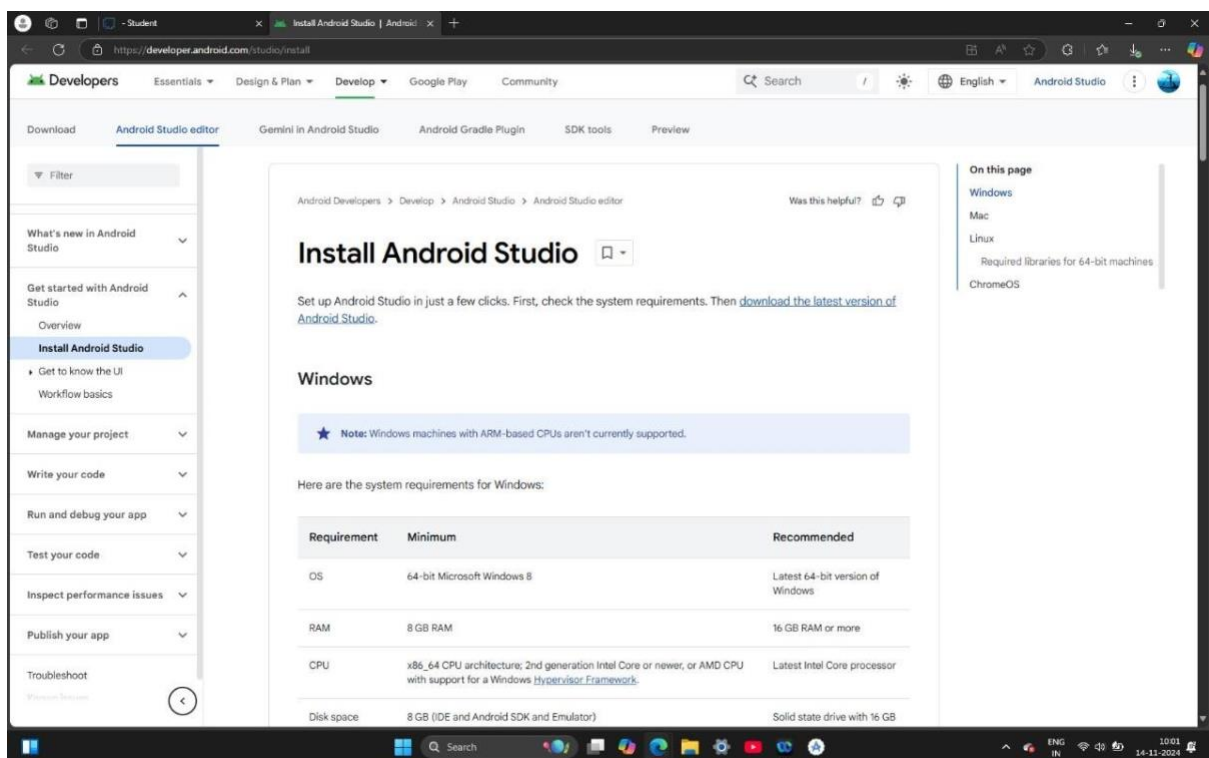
- Student

Install Android Studio | Android

https://developer.android.com/studio/install

Developers Essentials Design & Plan Develop Google Play Community Search English Android Studio

Download Android Studio editor Gemini in Android Studio Android Gradle Plugin SDK tools Preview

Filter

What's new in Android Studio

Get started with Android Studio

Overview

Install Android Studio

Get to know the UI

Workflow basics

Manage your project

Write your code

Run and debug your app

Test your code

Inspect performance issues

Publish your app

Troubleshoot

Android Developers > Develop > Android Studio > Android Studio editor

Was this helpful?

Install Android Studio

Set up Android Studio in just a few clicks. First, check the system requirements. Then download the latest version of Android Studio.

Windows

Note: Windows machines with ARM-based CPUs aren't currently supported.

Here are the system requirements for Windows:

| Requirement | Minimum | Recommended |
|---|---|---|
| OS | 64-bit Microsoft Windows 8 | Latest 64-bit version of Windows |
| RAM | 8 GB RAM | 16 GB RAM or more |
| CPU | x86_64 CPU architecture; 2nd generation Intel Core or newer, or AMD CPU with support for a Windows Hypervisor Framework. | Latest Intel Core processor |
| Disk space | 8 GB (IDE and Android SDK and Emulator) | Solid state drive with 16 GB |

On this page

Windows

Mac

Linux

Required libraries for 64-bit machines

ChromeOS

Search

ENG IN

10:01 14-11-2024